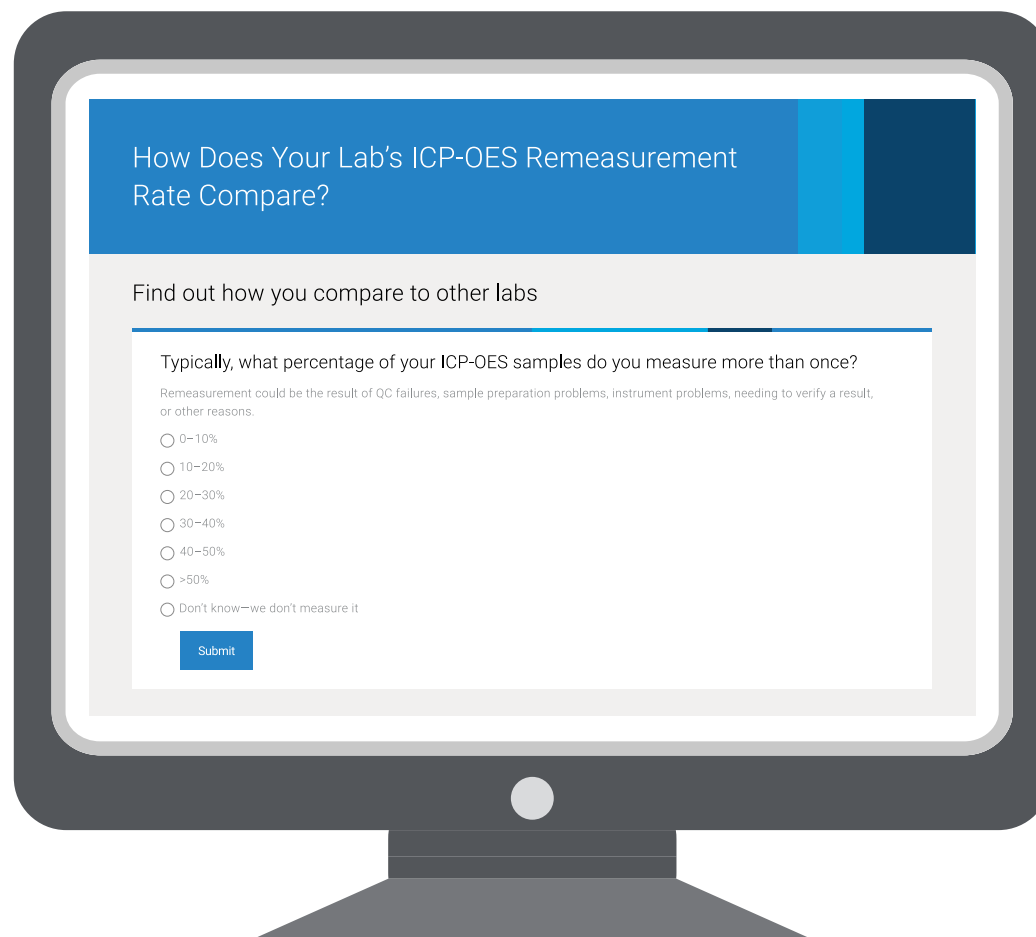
How Does Your Lab's ICP-OES Remeasurement Rate Compare?

Find out how you compare to other labs

Typically, what percentage of your ICP-OES samples do you measure more than once?

Remeasurement could be the result of QC failures, sample preparation problems, instrument problems, needing to verify a result, or other reasons.

0–10%
10–20%
20–30%
30–40%
40–50%
>50%
Don't know—we don't measure it

Submit